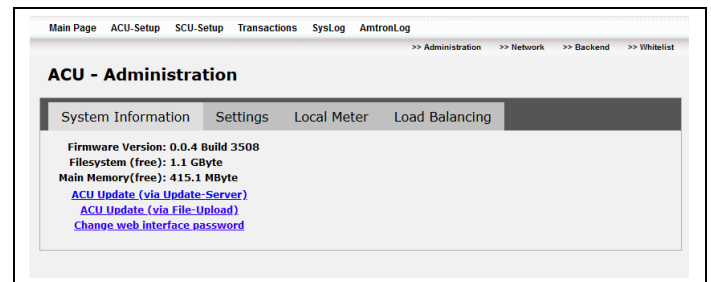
Main Page ACU-Setup SCU-Setup Transactions SysLog AmtronLog

>> Administration >> Network >> Backend >> Whitelist

ACU - Administration

System Information Settings Local Meter Load Balancing

Firmware Version: 0.0.4 Build 3508
Filesystem (free): 1.1 GByte
Main Memory(free): 415.1 MByte
ACU Update (via Update-Server)
ACU Update (via File-Upload)
Change web interface password